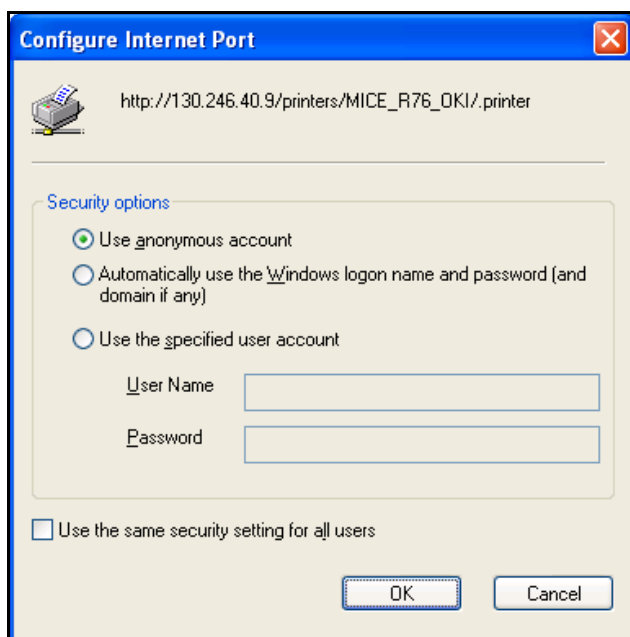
Configure Internet Port

http://130.246.40.9/printers/MICE_R76_OKI/.printer

Security options

Use anonymous account

Automatically use the Windows logon name and password (and domain if any)

Use the specified user account

User Name

Password

Use the same security setting for all users

OK

Cancel